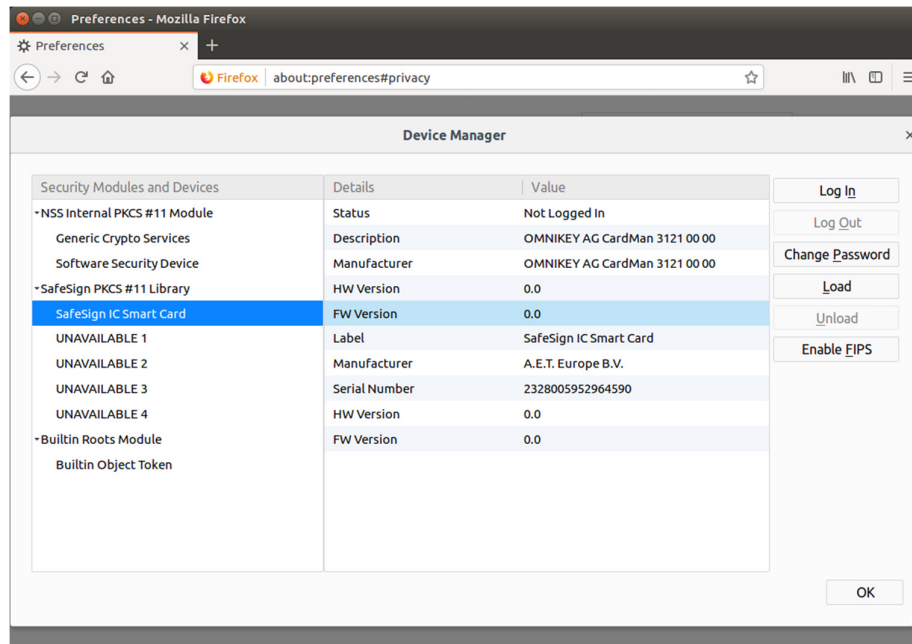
Preferences - Mozilla Firefox

Preferences

Firefox about:preferences#privacy

Device Manager

| Security Modules and Devices |
|---|
| NSS Internal PKCS #11 Module |
| Generic Crypto Services |
| Software Security Device |
| SafeSign PKCS #11 Library |
| SafeSign IC Smart Card |
| UNAVAILABLE 1 |
| UNAVAILABLE 2 |
| UNAVAILABLE 3 |
| UNAVAILABLE 4 |
| Builtin Roots Module |
| Builtin Object Token |

| Details | Value |
|---|---|
| Status | Not Logged In |
| Description | OMNIKEY AG CardMan 3121 00 00 |
| Manufacturer | OMNIKEY AG CardMan 3121 00 00 |
| HW Version | 0.0 |
| FW Version | 0.0 |
| Label | SafeSign IC Smart Card |
| Manufacturer | A.E.T. Europe B.V. |
| Serial Number | 2328005952964590 |
| HW Version | 0.0 |
| FW Version | 0.0 |

Log In
Log Out
Change Password
Load
Unload
Enable FIPS

OK